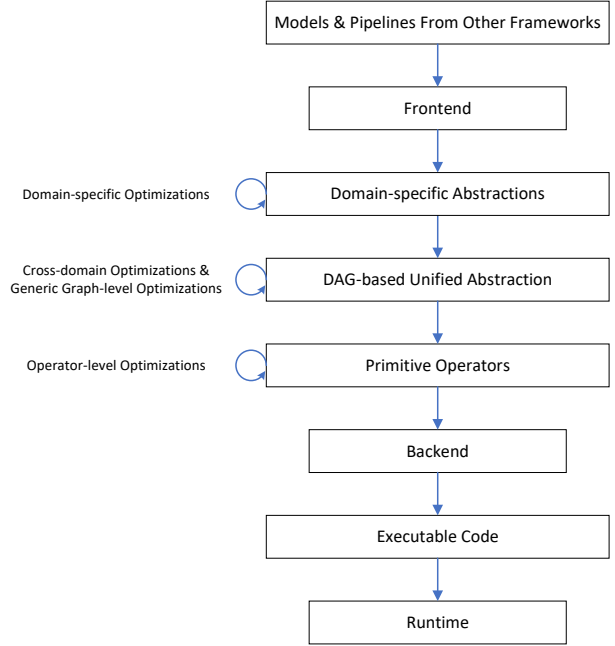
Models & Pipelines From Other Frameworks

Frontend

Domain-specific Optimizations

Domain-specific Abstractions

Cross-domain Optimizations & Generic Graph-level Optimizations

DAG-based Unified Abstraction

Operator-level Optimizations

Primitive Operators

Backend

Executable Code

Runtime